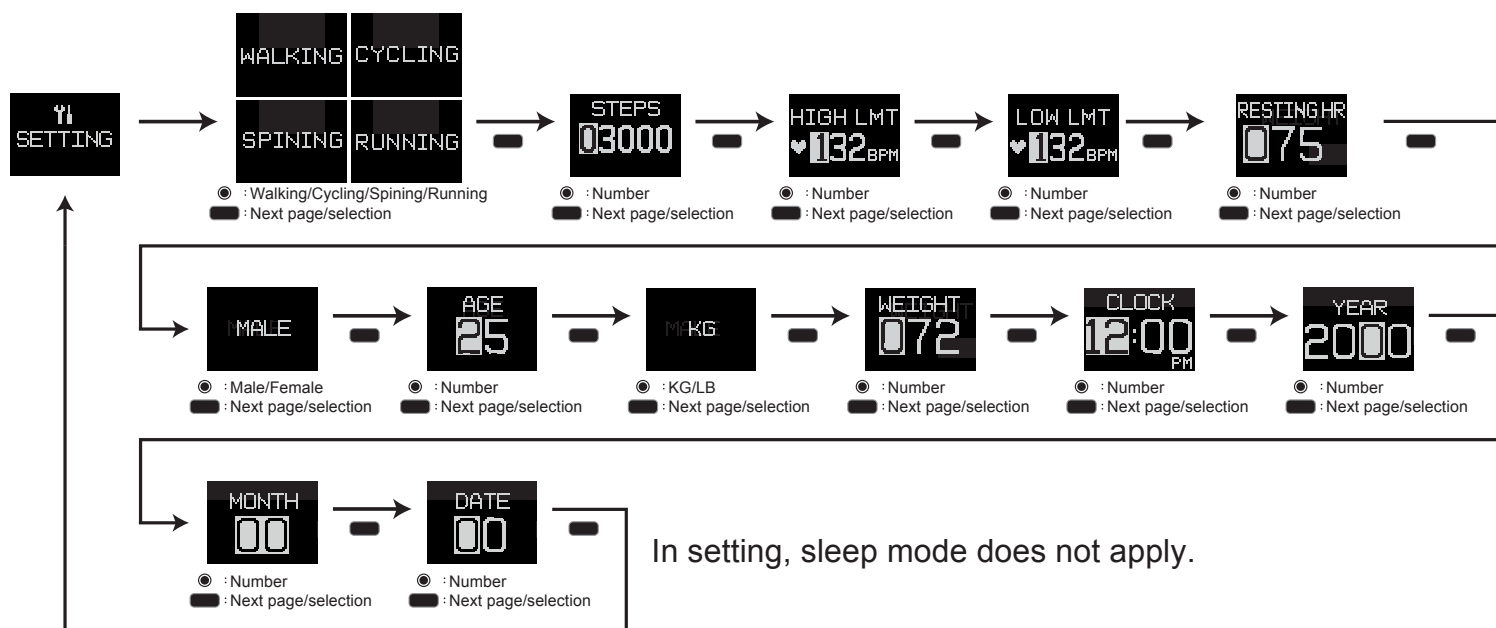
SETTING

WALKING CYCLING
SPINING RUNNING
◉ : Walking/Cycling/Spining/Running
: Next page/selection

STEPS
03000
◉ : Number
: Next page/selection

HIGH LMT
132 BPM
◉ : Number
: Next page/selection

LOW LMT
132 BPM
◉ : Number
: Next page/selection

RESTING HR
075
◉ : Number
: Next page/selection

MALE
◉ : Male/Female
: Next page/selection

AGE
25
◉ : Number
: Next page/selection

KG
◉ : KG/LB
: Next page/selection

WEIGHT
072
◉ : Number
: Next page/selection

CLOCK
12:00
PM
◉ : Number
: Next page/selection

YEAR
2000
◉ : Number
: Next page/selection

MONTH
00
◉ : Number
: Next page/selection

DATE
00
◉ : Number
: Next page/selection

In setting, sleep mode does not apply.